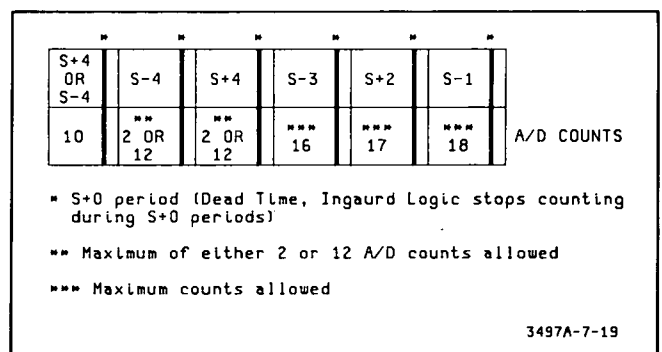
* * * * * *

| S+4 OR S-4 | S-4 | S+4 | S-3 | S+2 | S-1 |
|---|---|---|---|---|---|
| 10 | ** 2 OR 12 | ** 2 OR 12 | *** 16 | *** 17 | *** 18 |

A/D COUNTS

* S+0 period (Dead Time, Ingaurd Logic stops counting during S+0 periods)

** Maximum of either 2 or 12 A/D counts allowed

*** Maximum counts allowed

3497A-7-19